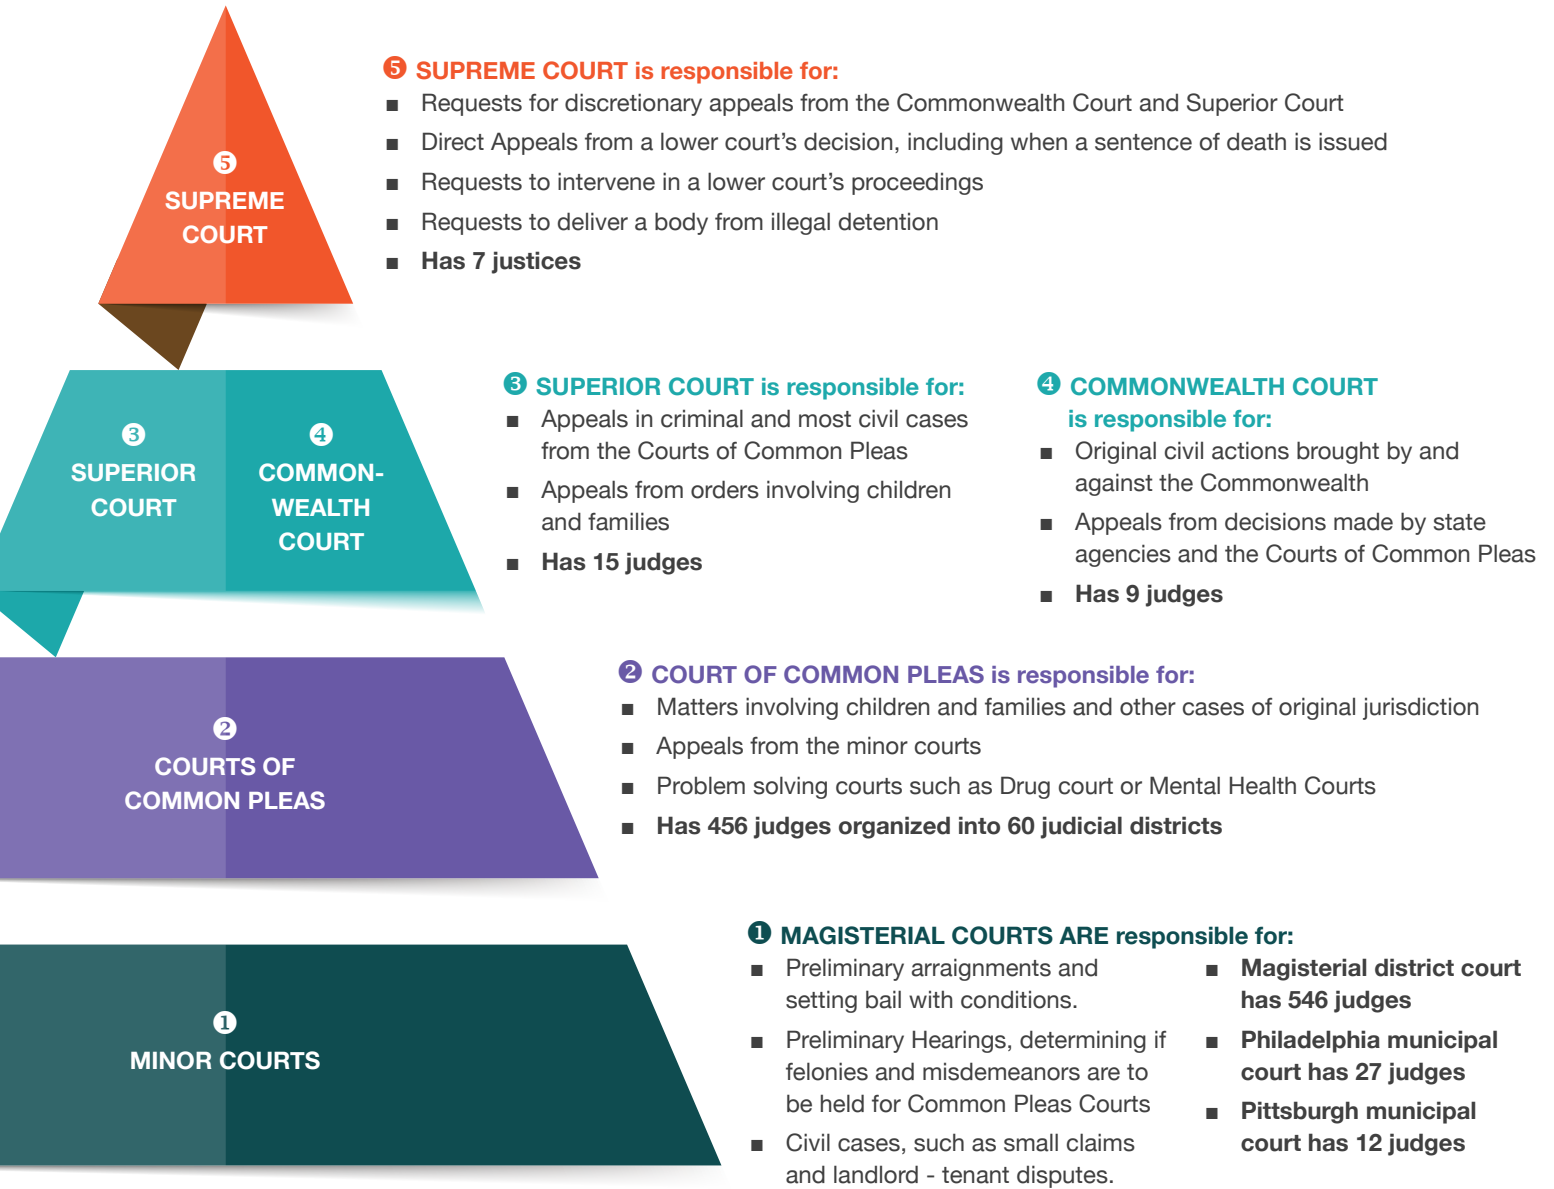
5
SUPREME COURT

5 SUPREME COURT is responsible for:
■ Requests for discretionary appeals from the Commonwealth Court and Superior Court
■ Direct Appeals from a lower court's decision, including when a sentence of death is issued
■ Requests to intervene in a lower court's proceedings
■ Requests to deliver a body from illegal detention
■ Has 7 justices

3
SUPERIOR COURT

4
COMMON-WEALTH COURT

3 SUPERIOR COURT is responsible for:
■ Appeals in criminal and most civil cases from the Courts of Common Pleas
■ Appeals from orders involving children and families
■ Has 15 judges

4 COMMONWEALTH COURT is responsible for:
■ Original civil actions brought by and against the Commonwealth
■ Appeals from decisions made by state agencies and the Courts of Common Pleas
■ Has 9 judges

2
COURTS OF COMMON PLEAS

2 COURT OF COMMON PLEAS is responsible for:
■ Matters involving children and families and other cases of original jurisdiction
■ Appeals from the minor courts
■ Problem solving courts such as Drug court or Mental Health Courts
■ Has 456 judges organized into 60 judicial districts

1
MINOR COURTS

1 MAGISTERIAL COURTS ARE responsible for:
■ Preliminary arraignments and setting bail with conditions.
■ Preliminary Hearings, determining if felonies and misdemeanors are to be held for Common Pleas Courts
■ Civil cases, such as small claims and landlord - tenant disputes.

■ Magisterial district court has 546 judges
■ Philadelphia municipal court has 27 judges
■ Pittsburgh municipal court has 12 judges